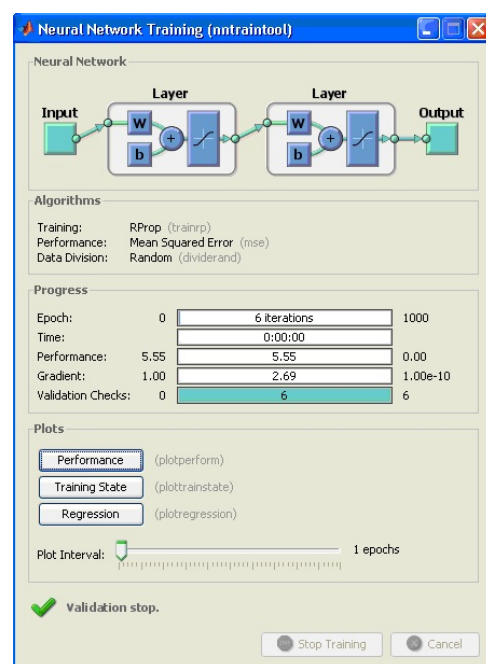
Neural Network Training (nntraintool)

Neural Network

Input

Layer

W

b

Layer

W

b

Output

Algorithms

Training: RProp (trainrp)
Performance: Mean Squared Error (mse)
Data Division: Random (dividerand)

Progress

| | | | |
|---|---|---|---|
| Epoch: | 0 | 6 iterations | 1000 |
| Time: | | 0:00:00 | |
| Performance: | 5.55 | 5.55 | 0.00 |
| Gradient: | 1.00 | 2.69 | 1.00e-10 |
| Validation Checks: | 0 | 6 | 6 |

Plots

Performance (plotperform)

Training State (plottrainstate)

Regression (plotregression)

Plot Interval: 1 epochs

Validation stop.

Stop Training Cancel